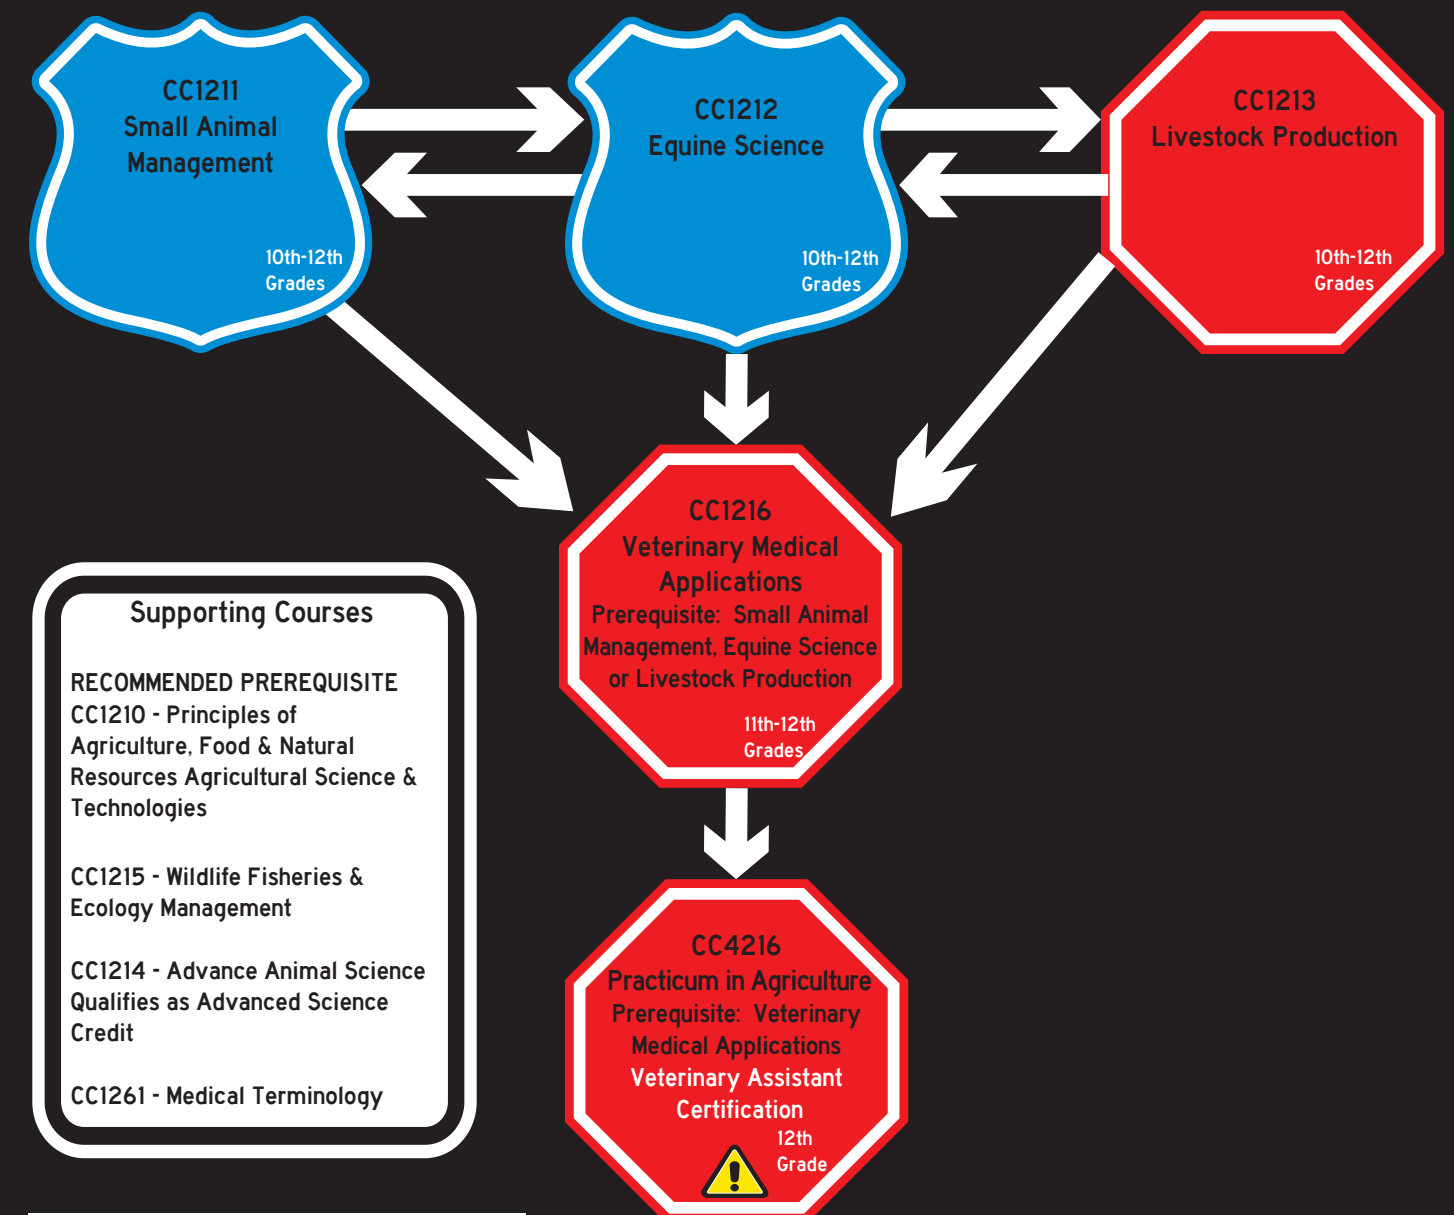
CC1211
Small Animal Management

10th-12th Grades

CC1212
Equine Science

10th-12th Grades

CC1213
Livestock Production

10th-12th Grades

CC1216
Veterinary Medical Applications
Prerequisite: Small Animal Management, Equine Science or Livestock Production

11th-12th Grades

Supporting Courses

RECOMMENDED PREREQUISITE
CC1210 - Principles of Agriculture, Food & Natural Resources Agricultural Science & Technologies

CC1215 - Wildlife Fisheries & Ecology Management

CC1214 - Advance Animal Science Qualifies as Advanced Science Credit

CC1261 - Medical Terminology

CC4216
Practicum in Agriculture
Prerequisite: Veterinary Medical Applications
Veterinary Assistant Certification

12th Grade